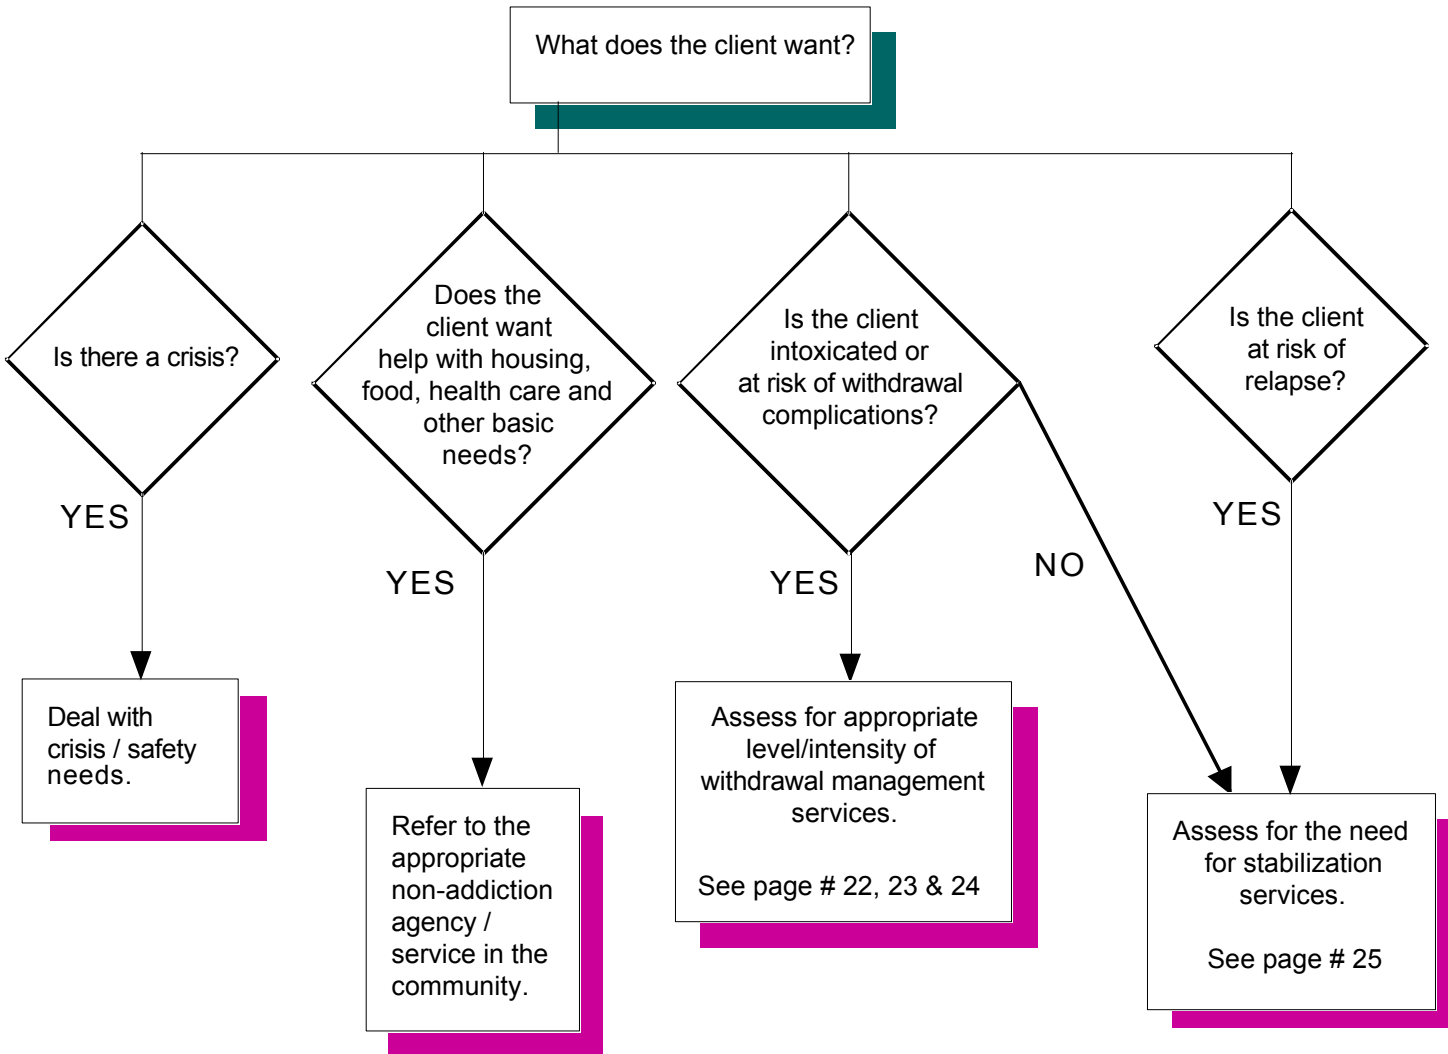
What does the client want?

Is there a crisis?

YES

Deal with crisis / safety needs.

Does the client want help with housing, food, health care and other basic needs?

YES

Refer to the appropriate non-addiction agency / service in the community.

Is the client intoxicated or at risk of withdrawal complications?

YES

Assess for appropriate level/intensity of withdrawal management services.

See page # 22, 23 & 24

NO

Is the client at risk of relapse?

YES

Assess for the need for stabilization services.

See page # 25